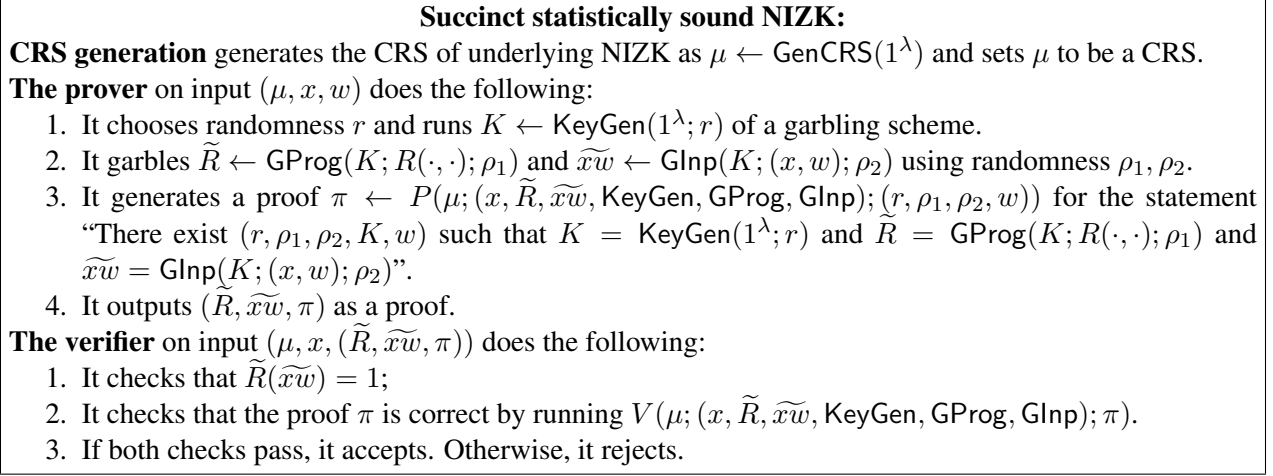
**Succinct statistically sound NIZK:**

**CRS generation** generates the CRS of underlying NIZK as $\mu \leftarrow \mathsf{GenCRS}(1^\lambda)$ and sets $\mu$ to be a CRS.

**The prover** on input $(\mu, x, w)$ does the following:

1. It chooses randomness $r$ and runs $K \leftarrow \mathsf{KeyGen}(1^\lambda; r)$ of a garbling scheme.
2. It garbles $\widetilde{R} \leftarrow \mathsf{GProg}(K; R(\cdot,\cdot); \rho_1)$ and $\widetilde{xw} \leftarrow \mathsf{GInp}(K; (x,w); \rho_2)$ using randomness $\rho_1, \rho_2$.
3. It generates a proof $\pi \leftarrow P(\mu; (x, \widetilde{R}, \widetilde{xw}, \mathsf{KeyGen}, \mathsf{GProg}, \mathsf{GInp}); (r, \rho_1, \rho_2, w))$ for the statement "There exist $(r, \rho_1, \rho_2, K, w)$ such that $K = \mathsf{KeyGen}(1^\lambda; r)$ and $\widetilde{R} = \mathsf{GProg}(K; R(\cdot,\cdot); \rho_1)$ and $\widetilde{xw} = \mathsf{GInp}(K; (x,w); \rho_2)$".
4. It outputs $(\widetilde{R}, \widetilde{xw}, \pi)$ as a proof.

**The verifier** on input $(\mu, x, (\widetilde{R}, \widetilde{xw}, \pi))$ does the following:

1. It checks that $\widetilde{R}(\widetilde{xw}) = 1$;
2. It checks that the proof $\pi$ is correct by running $V(\mu; (x, \widetilde{R}, \widetilde{xw}, \mathsf{KeyGen}, \mathsf{GProg}, \mathsf{GInp}); \pi)$.
3. If both checks pass, it accepts. Otherwise, it rejects.